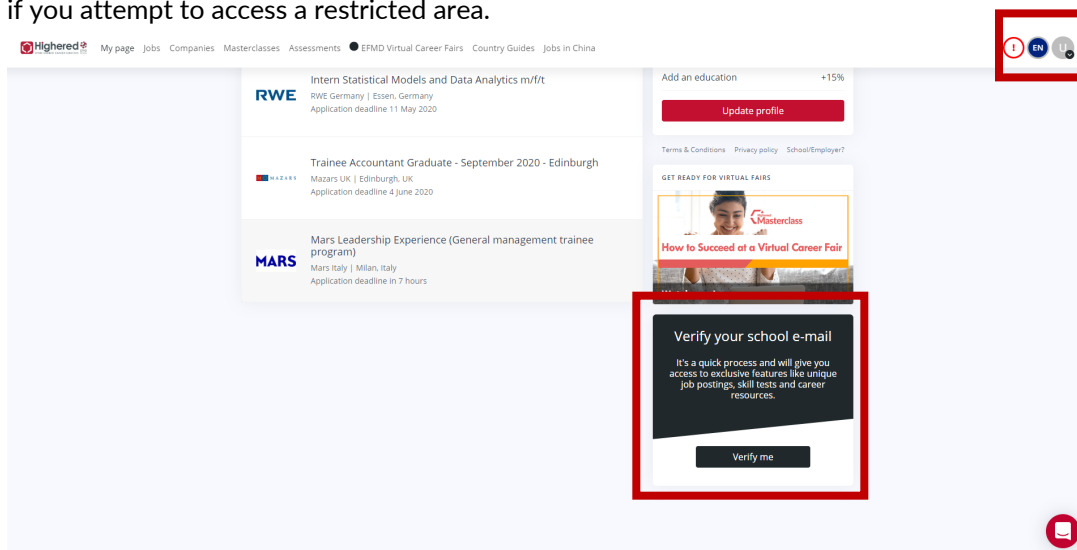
if you attempt to access a restricted area.

Highered My page Jobs Companies Masterclasses Assessments EFMD Virtual Career Fairs Country Guides Jobs in China

! EN U

RWE Intern Statistical Models and Data Analytics m/f/t
RWE Germany | Essen, Germany
Application deadline 11 May 2020

MAZARS Trainee Accountant Graduate - September 2020 - Edinburgh
Mazars UK | Edinburgh, UK
Application deadline 4 June 2020

MARS Mars Leadership Experience (General management trainee program)
Mars Italy | Milan, Italy
Application deadline in 7 hours

Add an education +15%

Update profile

Terms & Conditions Privacy policy School/Employer?

GET READY FOR VIRTUAL FAIRS

Masterclass
How to Succeed at a Virtual Career Fair

Verify your school e-mail

It's a quick process and will give you access to exclusive features like unique job postings, skill tests and career resources.

Verify me